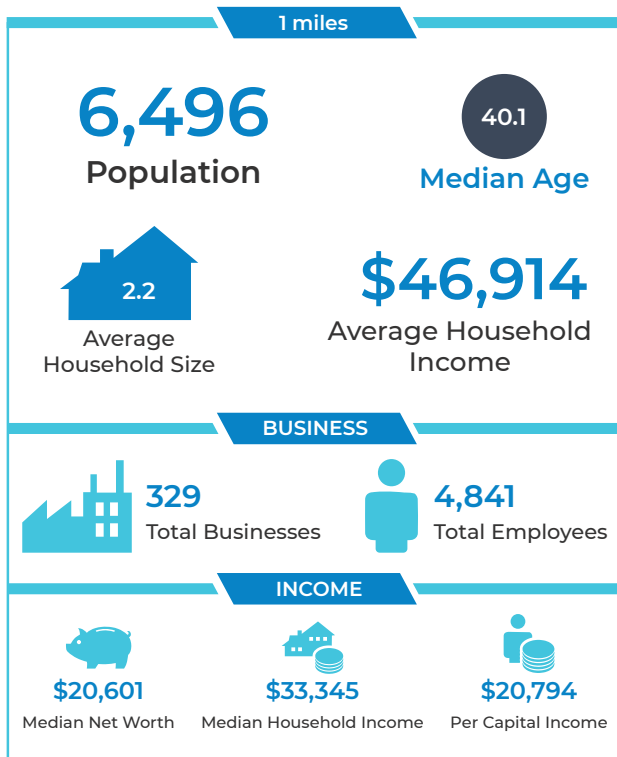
1 miles

6,496
Population

40.1
Median Age

2.2
Average Household Size

$46,914
Average Household Income

BUSINESS

329
Total Businesses

4,841
Total Employees

INCOME

$20,601
Median Net Worth

$33,345
Median Household Income

$20,794
Per Capital Income